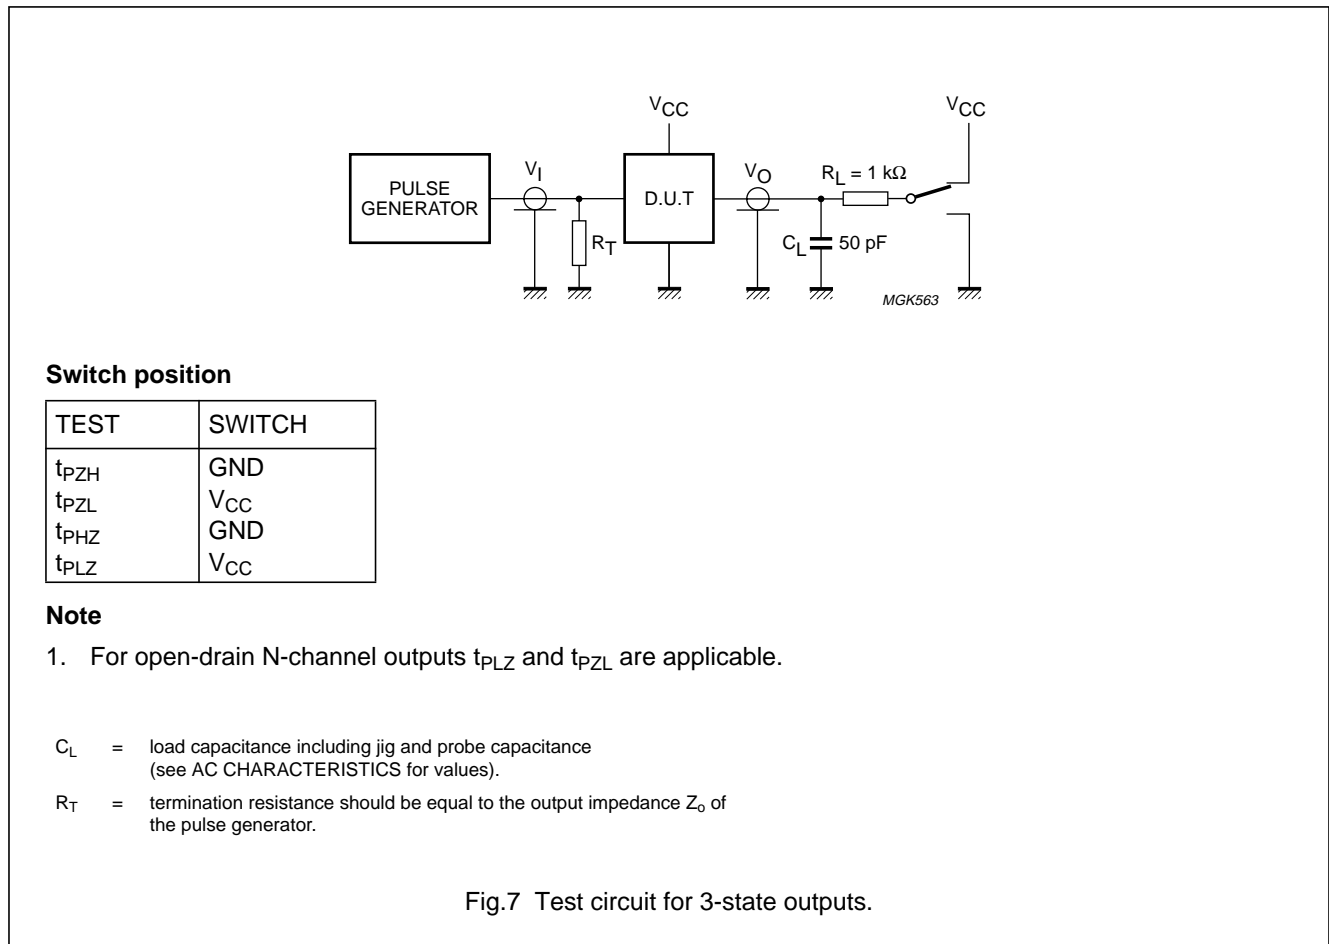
$V_{CC}$

$V_{CC}$

PULSE GENERATOR

$V_I$

D.U.T

$V_O$

$R_L = 1\ k\Omega$

$R_T$

$C_L$ 50 pF

MGK563

**Switch position**

| TEST | SWITCH |
|---|---|
| $t_{PZH}$ | GND |
| $t_{PZL}$ | $V_{CC}$ |
| $t_{PHZ}$ | GND |
| $t_{PLZ}$ | $V_{CC}$ |

**Note**

1. For open-drain N-channel outputs $t_{PLZ}$ and $t_{PZL}$ are applicable.

$C_L$ = load capacitance including jig and probe capacitance (see AC CHARACTERISTICS for values).

$R_T$ = termination resistance should be equal to the output impedance $Z_o$ of the pulse generator.

Fig.7 Test circuit for 3-state outputs.